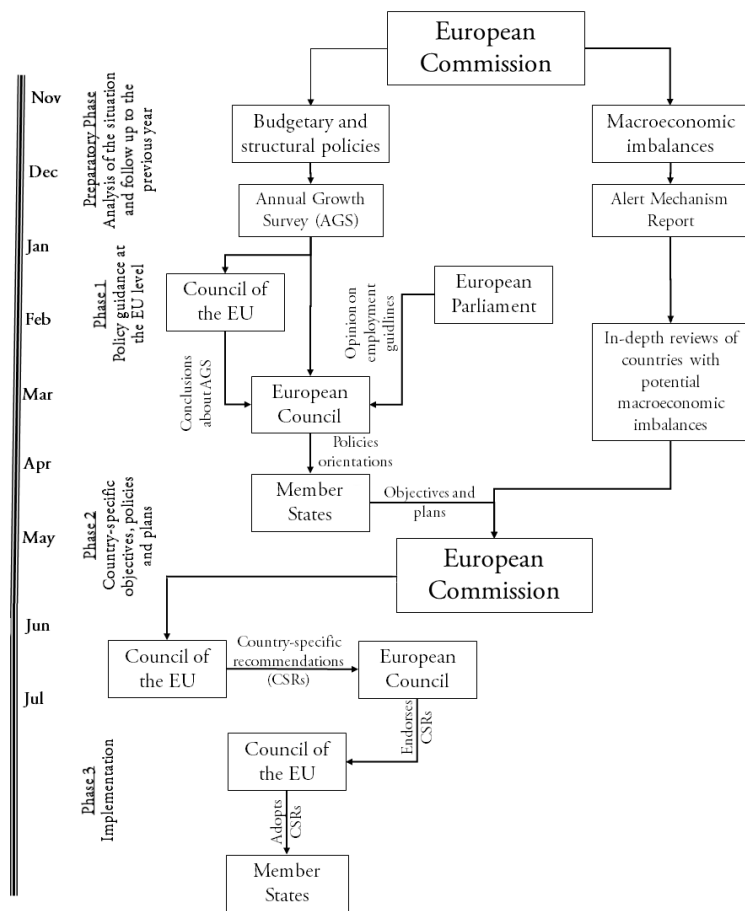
Nov
Dec
Jan
Feb
Mar
Apr
May
Jun
Jul

Preparatory Phase
Analysis of the situation and follow up to the previous year

Phase 1
Policy guidance at the EU level

Phase 2
Country-specific objectives, policies and plans

Phase 3
Implementation

European Commission

Budgetary and structural policies

Macroeconomic imbalances

Annual Growth Survey (AGS)

Alert Mechanism Report

Council of the EU

European Parliament

Opinion on employment guidlines

In-depth reviews of countries with potential macroeconomic imbalances

Conclusions about AGS

European Council

Policies orientations

Member States

Objectives and plans

European Commission

Council of the EU

Country-specific recommendations (CSRs)

European Council

Endorses CSRs

Council of the EU

Adopts CSRs

Member States